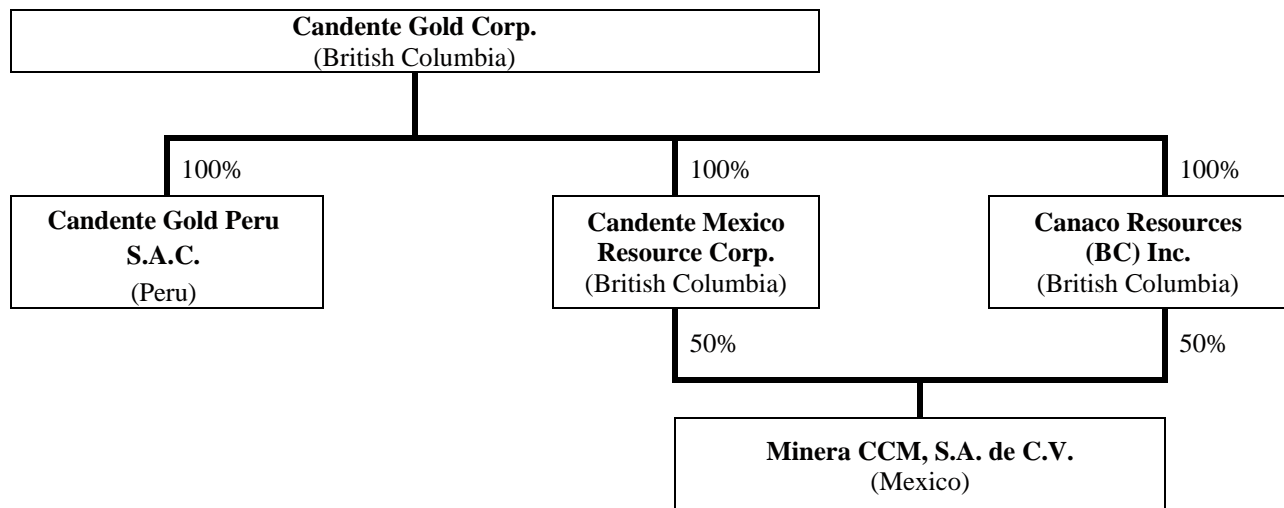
**Candente Gold Corp.**
(British Columbia)

100%

**Candente Gold Peru S.A.C.**
(Peru)

100%

**Candente Mexico Resource Corp.**
(British Columbia)

100%

**Canaco Resources (BC) Inc.**
(British Columbia)

50%

50%

**Minera CCM, S.A. de C.V.**
(Mexico)